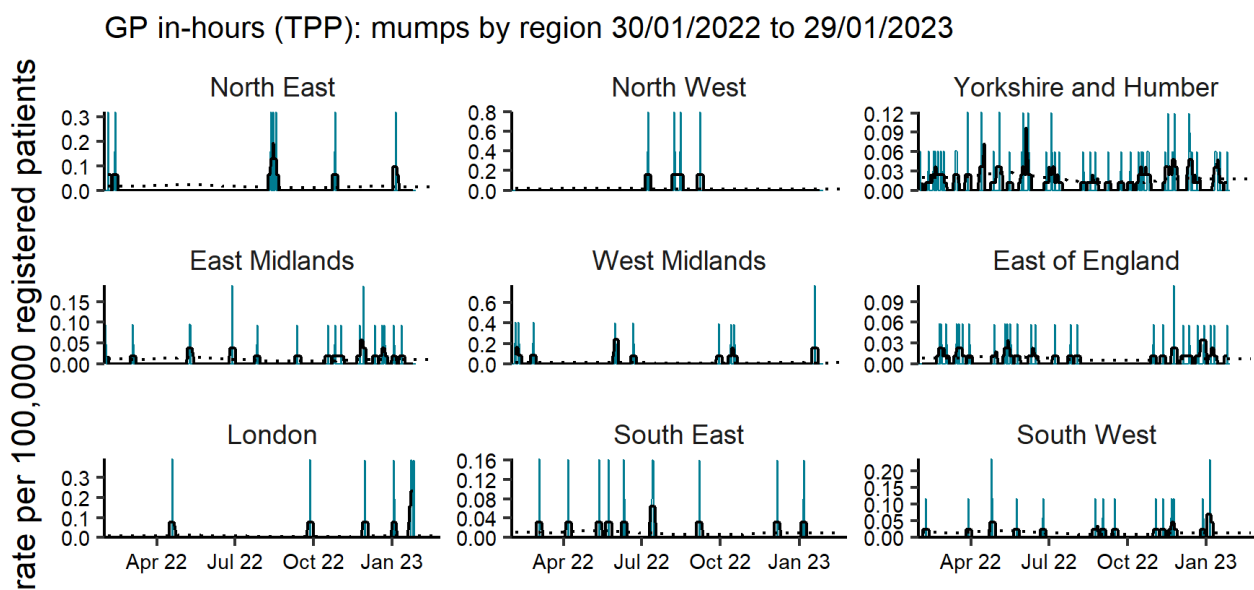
GP in-hours (TPP): mumps by region 30/01/2022 to 29/01/2023

rate per 100,000 registered patients

North East
0.3
0.2
0.1
0.0

North West
0.8
0.6
0.4
0.2
0.0

Yorkshire and Humber
0.12
0.09
0.06
0.03
0.00

East Midlands
0.15
0.10
0.05
0.00

West Midlands
0.6
0.4
0.2
0.0

East of England
0.09
0.06
0.03
0.00

London
0.3
0.2
0.1
0.0

South East
0.16
0.12
0.08
0.04
0.00

South West
0.20
0.15
0.10
0.05
0.00

Apr 22 Jul 22 Oct 22 Jan 23
Apr 22 Jul 22 Oct 22 Jan 23
Apr 22 Jul 22 Oct 22 Jan 23